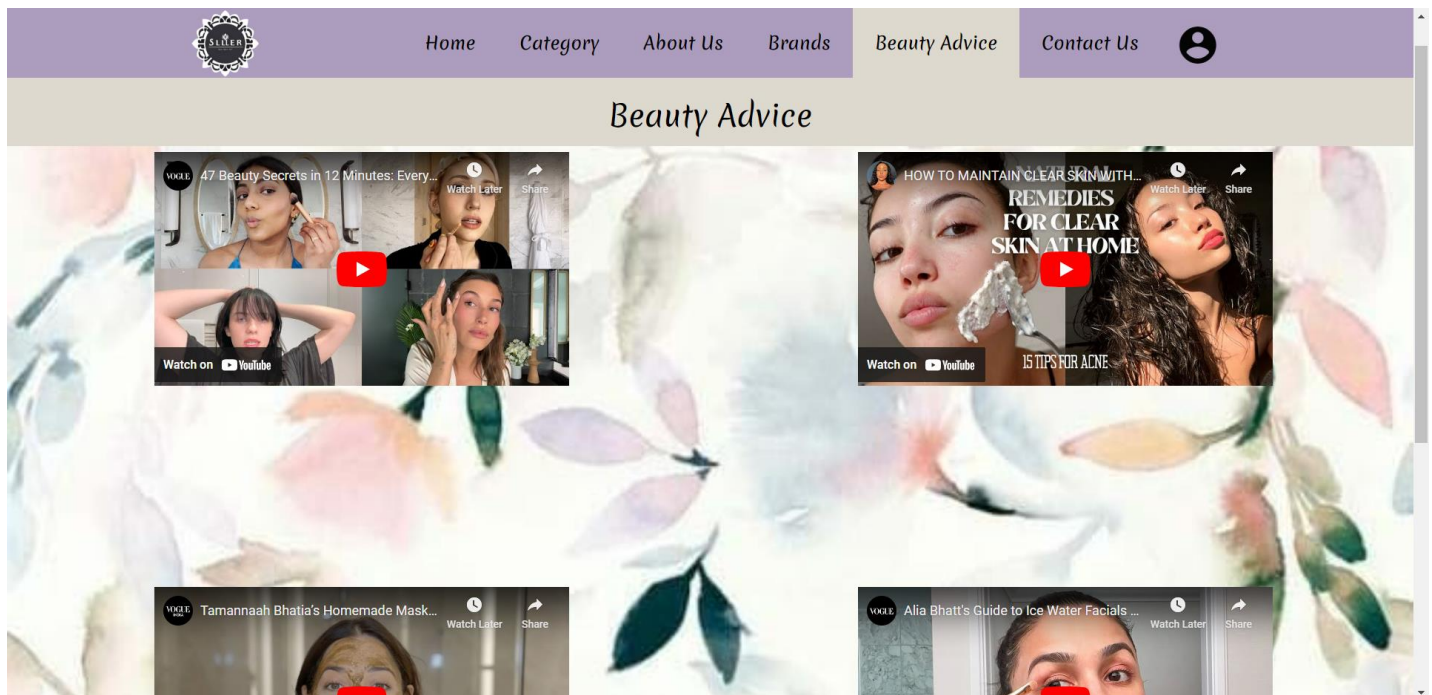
SLIIER

Home Category About Us Brands Beauty Advice Contact Us

Beauty Advice

VOGUE 47 Beauty Secrets in 12 Minutes: Every...
Watch Later
Share
Watch on YouTube

HOW TO MAINTAIN CLEAR SKIN WITH...
Watch Later
Share
NATURAL REMEDIES FOR CLEAR SKIN AT HOME
15 TIPS FOR ACNE
Watch on YouTube

VOGUE Tamannaah Bhatia's Homemade Mask...
Watch Later
Share

VOGUE Alia Bhatt's Guide to Ice Water Facials ...
Watch Later
Share